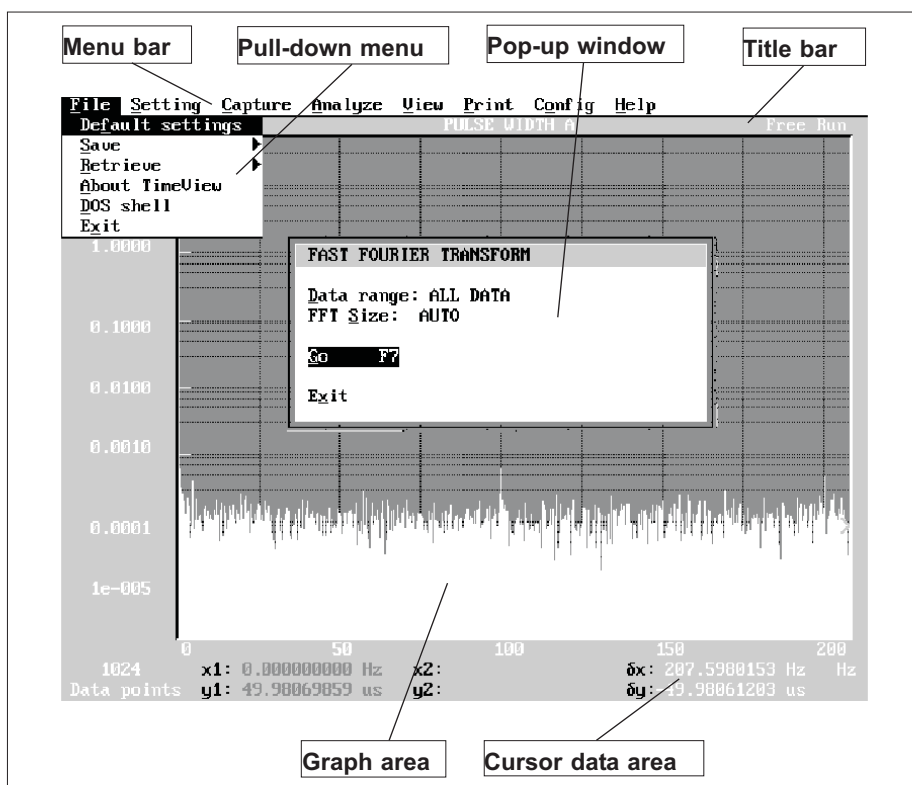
Menu bar
Pull-down menu
Pop-up window
Title bar

File Setting Capture Analyze View Print Config Help
PULSE WIDTH A
Free Run

Default settings
Save
Retrieve
About TimeView
DOS shell
Exit

1.0000
0.1000
0.0100
0.0010
0.0001
1e-005

FAST FOURIER TRANSFORM
Data range: ALL DATA
FFT Size: AUTO
Go F7
Exit

0
50
100
150
200

1024
Data points
x1: 0.000000000 Hz
y1: 49.98069859 us
x2:
y2:
δx: 207.5900153 Hz
δy: 49.98061203 us
Hz

Graph area
Cursor data area